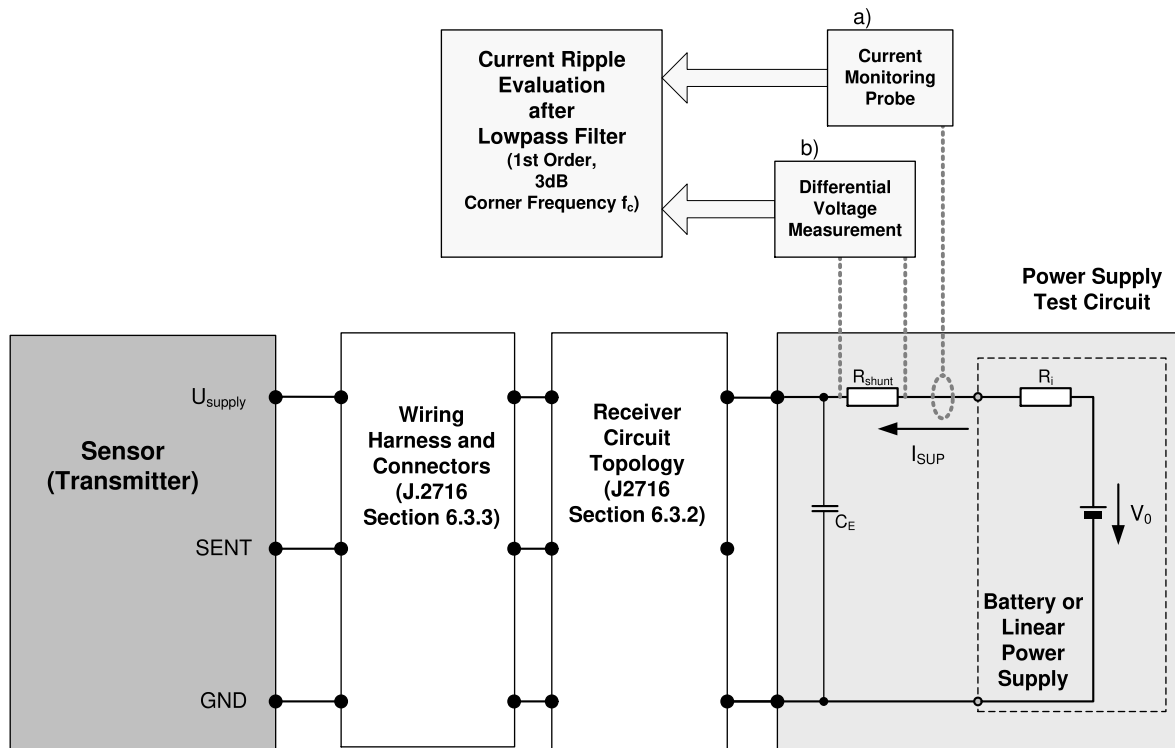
a)

Current Ripple Evaluation after Lowpass Filter (1st Order, 3dB Corner Frequency $f_c$)

Current Monitoring Probe

b)

Differential Voltage Measurement

Power Supply Test Circuit

$U_{supply}$

SENT

GND

Sensor (Transmitter)

Wiring Harness and Connectors (J.2716 Section 6.3.3)

Receiver Circuit Topology (J2716 Section 6.3.2)

$R_{shunt}$

$R_i$

$I_{SUP}$

$C_E$

$V_0$

Battery or Linear Power Supply